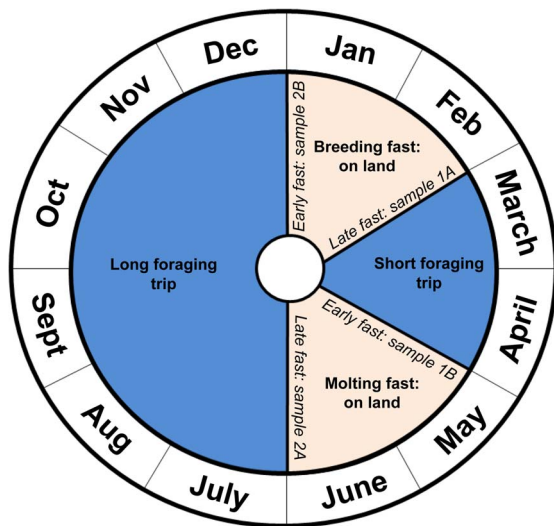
Jan
Feb
March
April
May
June
July
Aug
Sept
Oct
Nov
Dec

Breeding fast: on land
Early fast: sample 2B
Late fast: sample 1A
Short foraging trip
Early fast: sample 1B
Molting fast: on land
Late fast: sample 2A
Long foraging trip